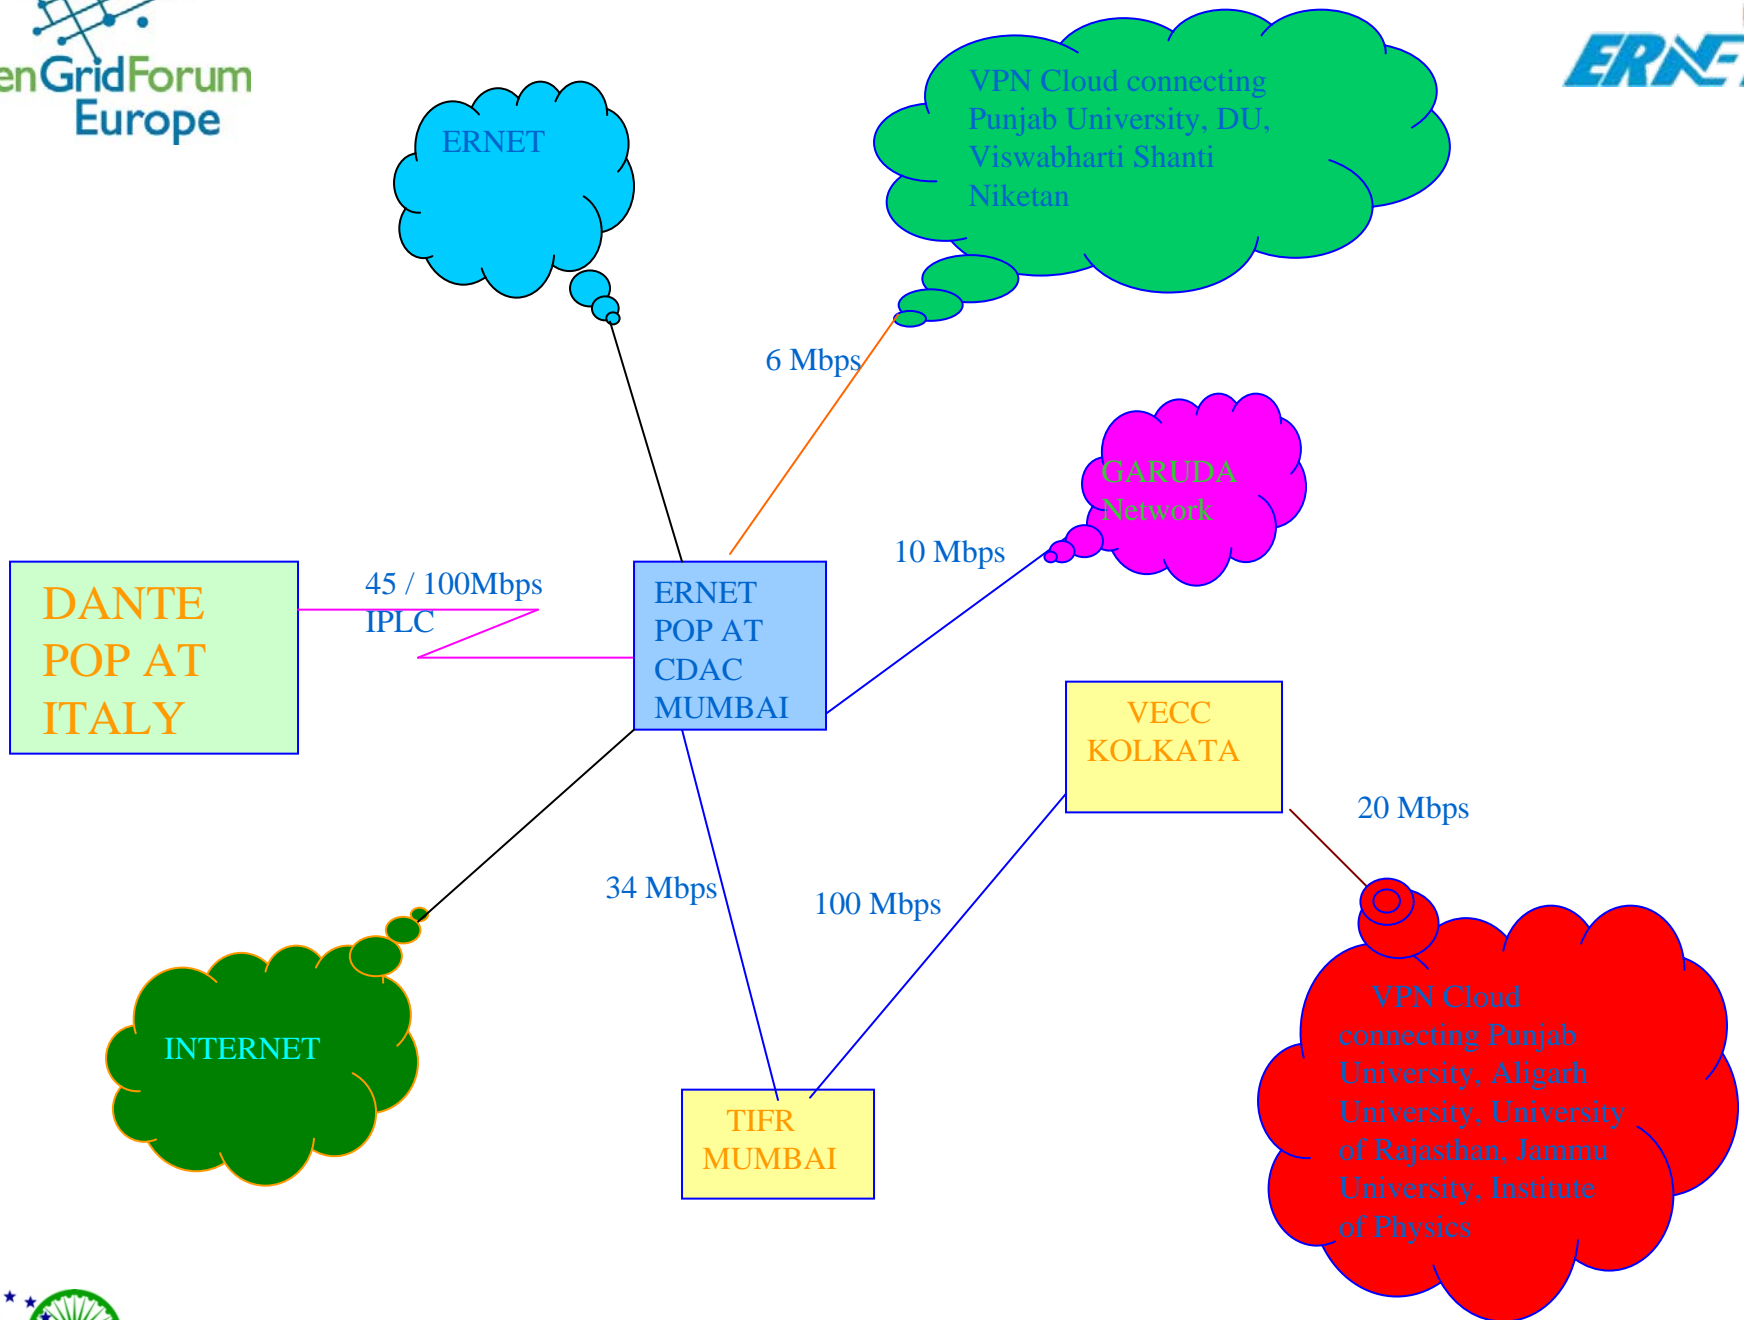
enGridForum
Europe

ERNET

VPN Cloud connecting Punjab University, DU, Viswabharti Shanti Niketan

6 Mbps

GARUDA Network

10 Mbps

DANTE POP AT ITALY

45 / 100Mbps IPLC

ERNET POP AT CDAC MUMBAI

VECC KOLKATA

20 Mbps

34 Mbps

100 Mbps

INTERNET

TIFR MUMBAI

VPN Cloud connecting Punjab University, Aligarh University, University of Rajasthan, Jammu University, Institute of Physics